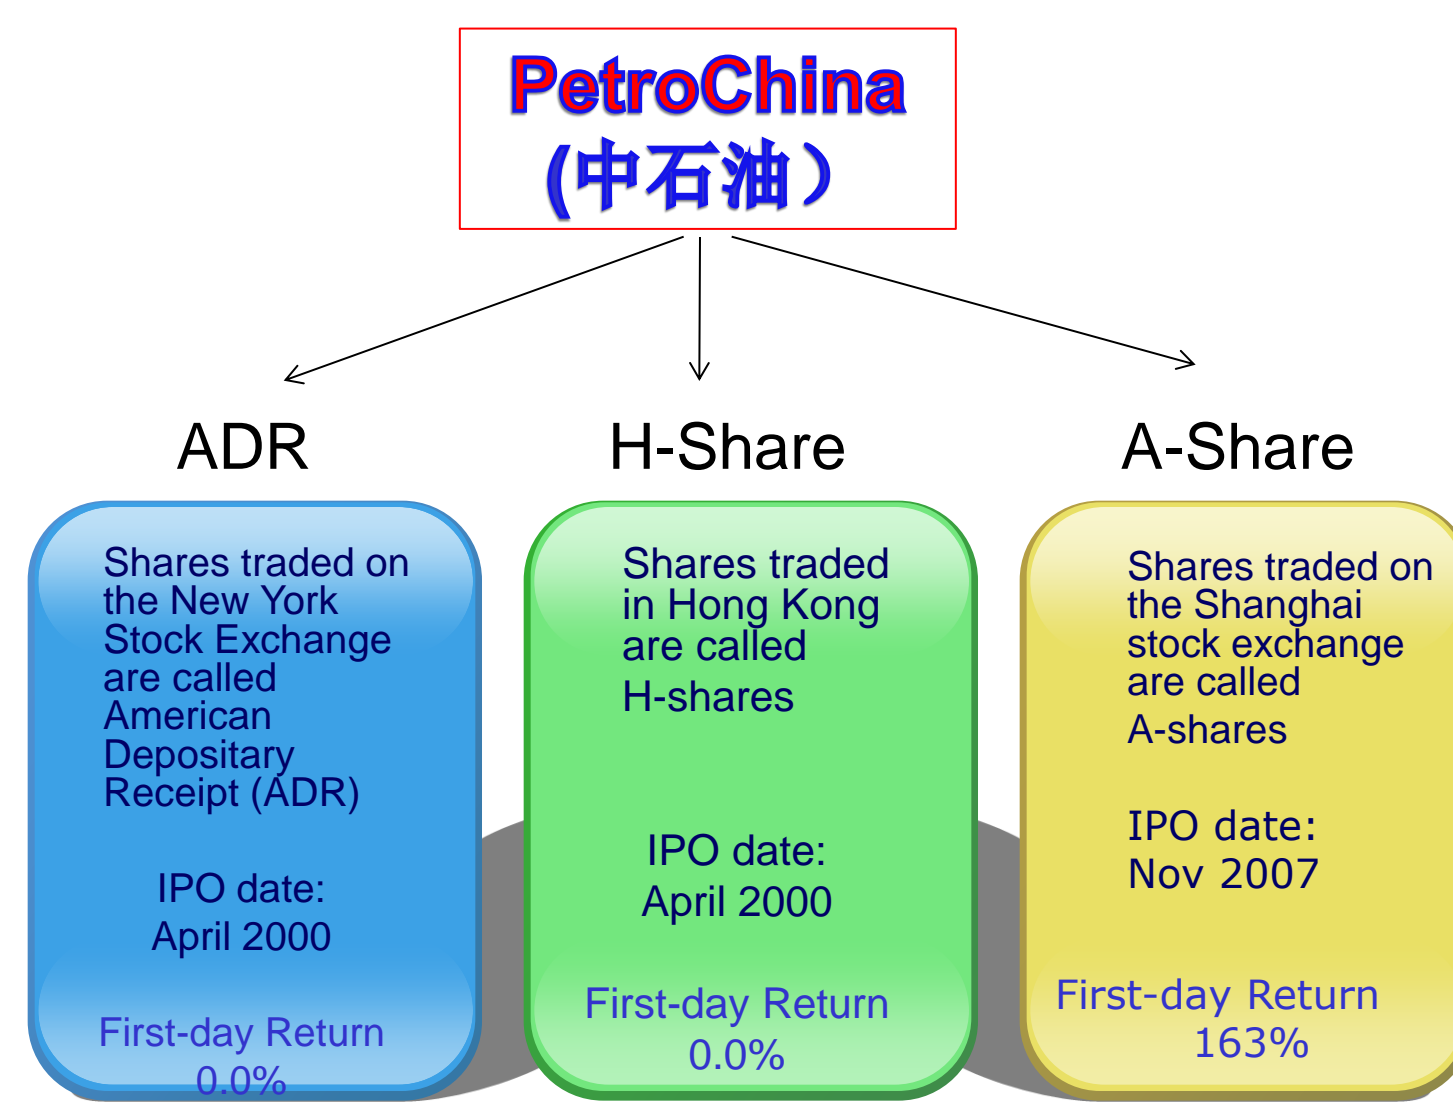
PetroChina
(中石油）

ADR

H-Share

A-Share

Shares traded on the New York Stock Exchange are called American Depositary Receipt (ADR)

IPO date:
April 2000

First-day Return
0.0%

Shares traded in Hong Kong are called
H-shares

IPO date:
April 2000

First-day Return
0.0%

Shares traded on the Shanghai stock exchange are called
A-shares

IPO date:
Nov 2007

First-day Return
163%